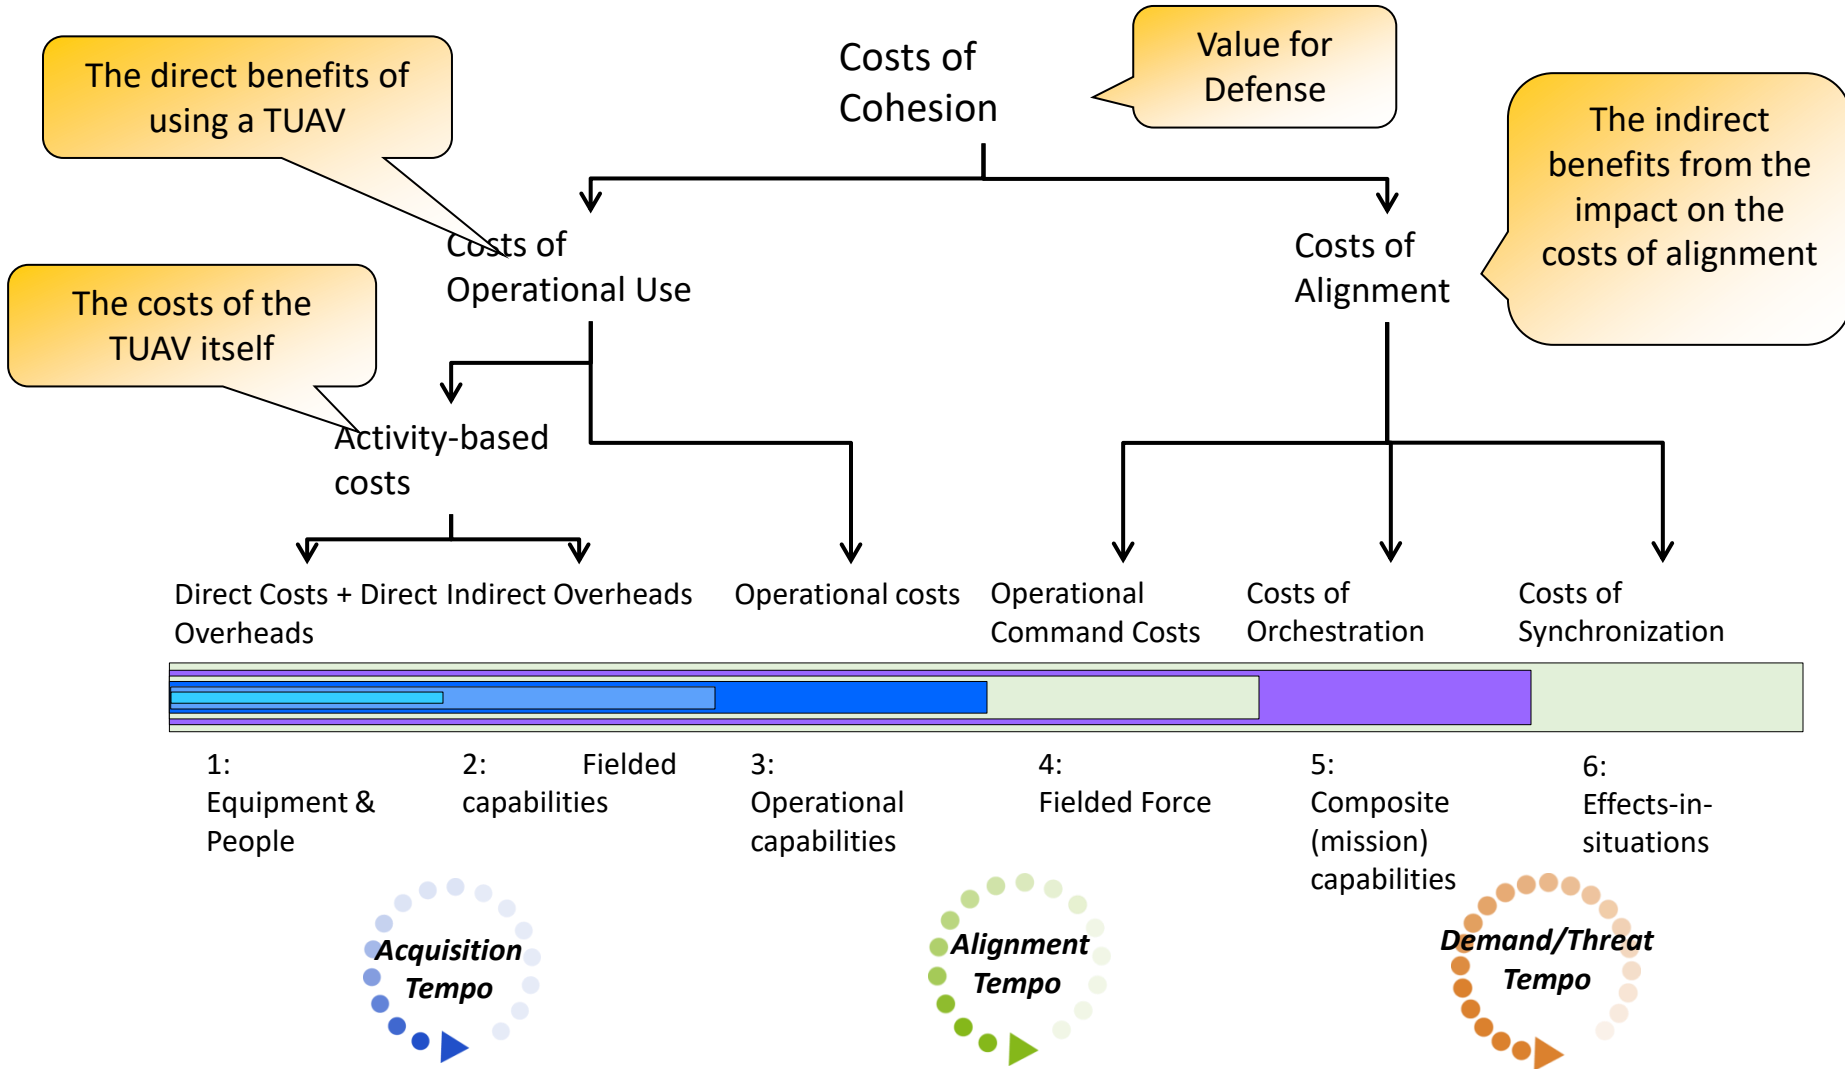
The direct benefits of using a TUAV

Costs of Cohesion

Value for Defense

The indirect benefits from the impact on the costs of alignment

Costs of Operational Use

Costs of Alignment

The costs of the TUAV itself

Activity-based costs

Direct Costs + Direct Indirect Overheads Overheads

Operational costs

Operational Command Costs

Costs of Orchestration

Costs of Synchronization

1: Equipment & People

2: Fielded capabilities

3: Operational capabilities

4: Fielded Force

5: Composite (mission) capabilities

6: Effects-in-situations

Acquisition Tempo

Alignment Tempo

Demand/Threat Tempo